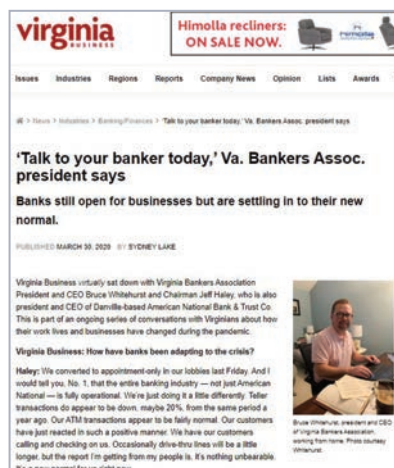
virginia BUSINESS

Himolla recliners: ON SALE NOW.

Issues Industries Regions Reports Company News Opinion Lists Awards

> News > Industries > Banking/Finances > 'Talk to your banker today,' Va. Bankers Assoc. president says

'Talk to your banker today,' Va. Bankers Assoc. president says

Banks still open for businesses but are settling in to their new normal.

PUBLISHED MARCH 30, 2020 BY SYDNEY LAKE

Virginia Business virtually sat down with Virginia Bankers Association President and CEO Bruce Whitehurst and Chairman Jeff Haley, who is also president and CEO of Danville-based American National Bank & Trust Co. This is part of an ongoing series of conversations with Virginians about how their work lives and businesses have changed during the pandemic.

Virginia Business: How have banks been adapting to the crisis?

Haley: We converted to appointment-only in our lobbies last Friday. And I would tell you, No. 1, that the entire banking industry — not just American National — is fully operational. We're just doing it a little differently. Teller transactions do appear to be down, maybe 20%, from the same period a year ago. Our ATM transactions appear to be fairly normal. Our customers have just reacted in such a positive manner. We have our customers calling and checking on us. Occasionally drive-thru lines will be a little longer, but the report I'm getting from my people is, it's nothing unbearable. It's a new normal for us right now.

Bruce Whitehurst, president and CEO of Virginia Bankers Association, working from home. Photo courtesy Whitehurst.